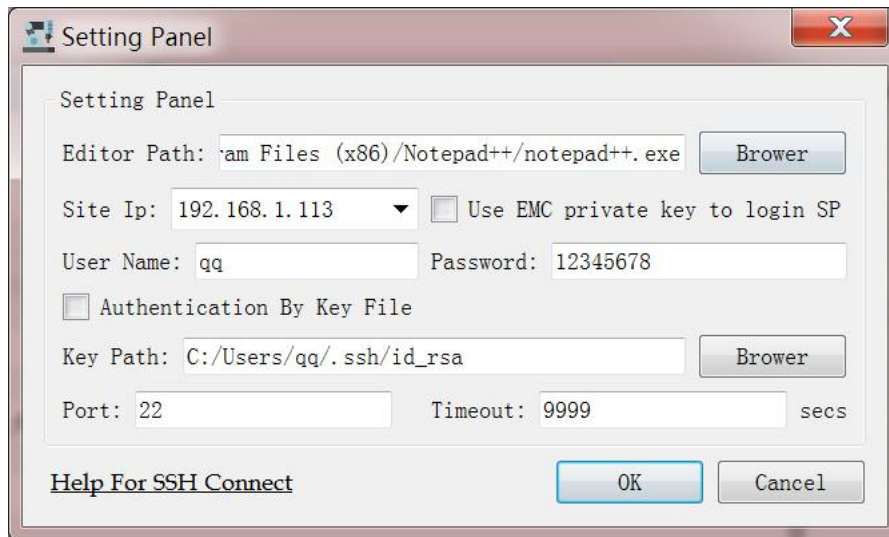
Setting Panel

Setting Panel

Editor Path: am Files (x86)/Notepad++/notepad++.exe Brower

Site Ip: 192.168.1.113 Use EMC private key to login SP

User Name: qq Password: 12345678

Authentication By Key File

Key Path: C:/Users/qq/.ssh/id_rsa Brower

Port: 22 Timeout: 9999 secs

Help For SSH Connect OK Cancel